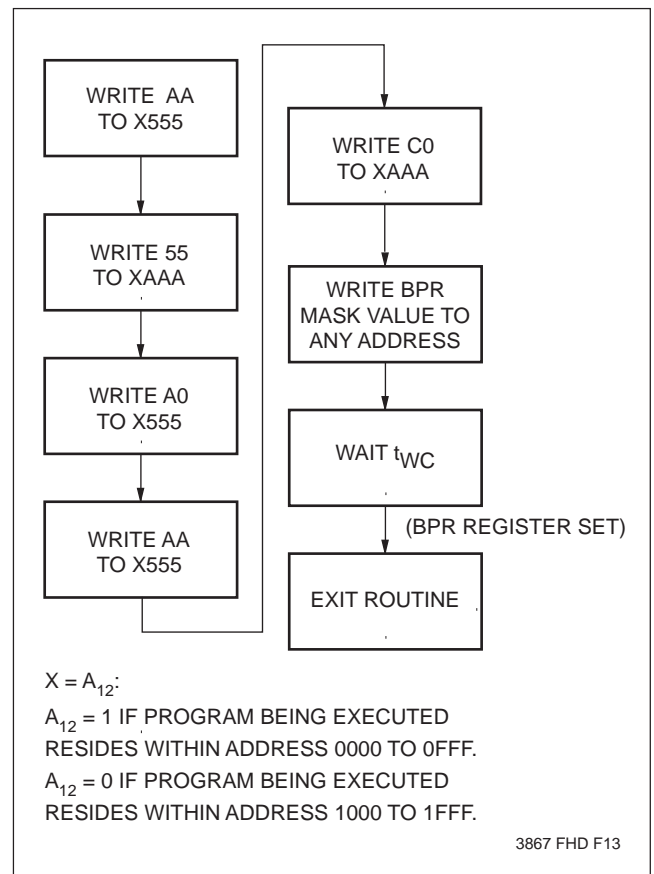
WRITE AA TO X555

WRITE 55 TO XAAA

WRITE A0 TO X555

WRITE AA TO X555

WRITE C0 TO XAAA

WRITE BPR MASK VALUE TO ANY ADDRESS

WAIT $t_{WC}$

(BPR REGISTER SET)

EXIT ROUTINE

$X = A_{12}$:

$A_{12} = 1$ IF PROGRAM BEING EXECUTED RESIDES WITHIN ADDRESS 0000 TO 0FFF.

$A_{12} = 0$ IF PROGRAM BEING EXECUTED RESIDES WITHIN ADDRESS 1000 TO 1FFF.

3867 FHD F13